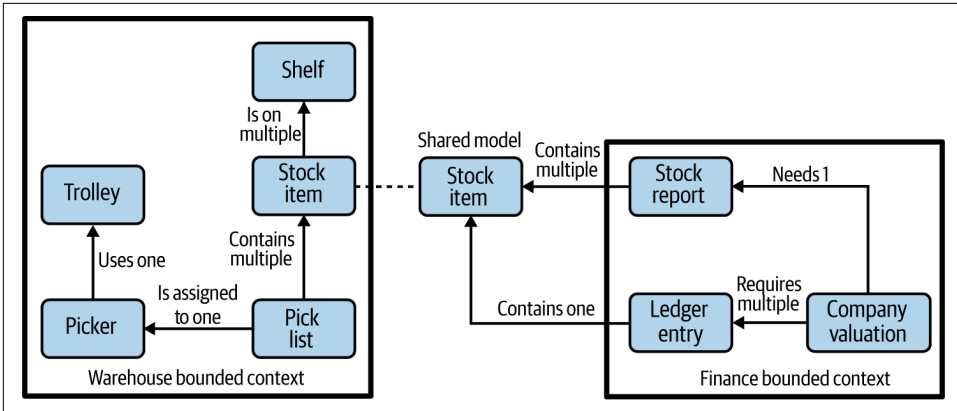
Shelf

Is on multiple

Stock item

Trolley

Contains multiple

Uses one

Is assigned to one

Picker

Pick list

Warehouse bounded context

Shared model

Stock item

Contains multiple

Stock report

Needs 1

Contains one

Requires multiple

Ledger entry

Company valuation

Finance bounded context